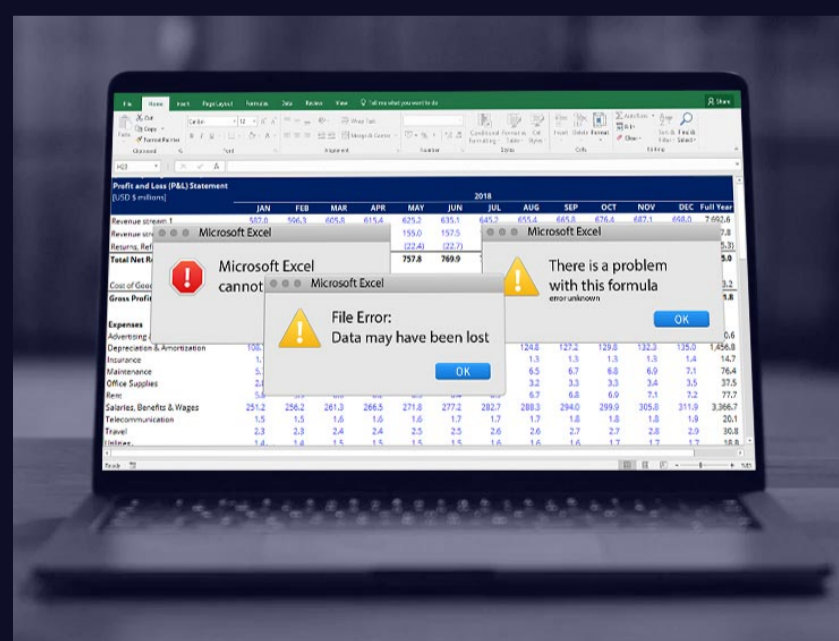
File Home Insert Page Layout Formulas Data Review View Tell me what you want to do Share

Profit and Loss (P&L) Statement
[USD $ millions]

2018

| | JAN | FEB | MAR | APR | MAY | JUN | JUL | AUG | SEP | OCT | NOV | DEC | Full Year |
|---|---|---|---|---|---|---|---|---|---|---|---|---|---|
| Revenue stream 1 | 587.0 | 596.3 | 605.8 | 615.4 | 625.2 | 635.1 | 645.2 | 655.4 | 665.8 | 676.4 | 687.1 | 698.0 | 7,692.6 |
| Revenue str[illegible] | | | | | 155.0 | 157.5 | | | | | | | 7.8 |
| Returns, Ref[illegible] | | | | | (22.4) | (22.7) | | | | | | | 5.3) |
| Total Net R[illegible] | | | | | 757.8 | 769.9 | | | | | | | 5.0 |
| Cost of Goo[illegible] | | | | | | | | | | | | | 3.2 |
| Gross Profit | | | | | | | | | | | | | 1.8 |
| Expenses | | | | | | | | | | | | | |
| Advertising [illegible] | | | | | | | | | | | | | 0.6 |
| Depreciation & Amortization | 108.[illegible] | | | | | | | 124.8 | 127.2 | 129.8 | 132.3 | 135.0 | 1,456.8 |
| Insurance | 1.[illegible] | | | | | | | 1.3 | 1.3 | 1.3 | 1.3 | 1.4 | 14.7 |
| Maintenance | 5.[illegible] | | | | | | | 6.5 | 6.7 | 6.8 | 6.9 | 7.1 | 76.4 |
| Office Supplies | 2.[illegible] | | | | | | | 3.2 | 3.3 | 3.3 | 3.4 | 3.5 | 37.5 |
| Rent | 5.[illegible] | | | | | | | 6.7 | 6.8 | 6.9 | 7.1 | 7.2 | 77.7 |
| Salaries, Benefits & Wages | 251.2 | 256.2 | 261.3 | 266.5 | 271.8 | 277.2 | 282.7 | 288.3 | 294.0 | 299.9 | 305.8 | 311.9 | 3,366.7 |
| Telecommunication | 1.5 | 1.5 | 1.6 | 1.6 | 1.6 | 1.7 | 1.7 | 1.8 | 1.8 | 1.8 | 1.9 | | 20.1 |
| Travel | 2.3 | 2.3 | 2.4 | 2.4 | 2.5 | 2.5 | 2.6 | 2.6 | 2.7 | 2.7 | 2.8 | 2.9 | 30.8 |
| Utilities | 1.4 | 1.4 | 1.5 | 1.5 | 1.5 | 1.5 | 1.6 | 1.6 | 1.6 | 1.7 | 1.7 | 1.7 | 18.8 |

Microsoft Excel
Microsoft Excel cannot

Microsoft Excel
File Error:
Data may have been lost
OK

Microsoft Excel
There is a problem with this formula
error unknown
OK

Ready